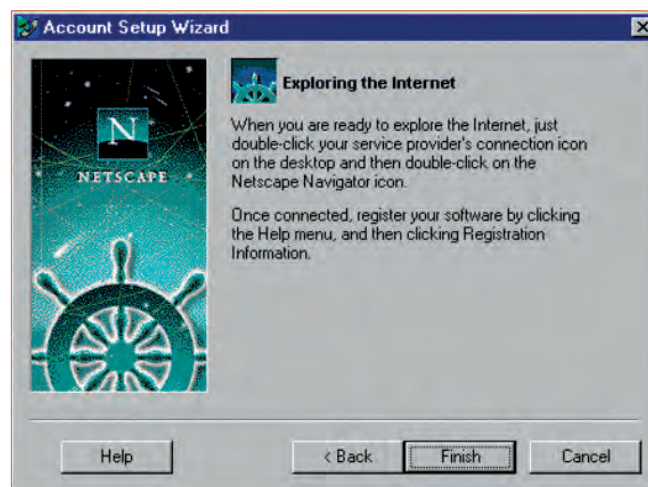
Account Setup Wizard

N
NETSCAPE

Exploring the Internet

When you are ready to explore the Internet, just double-click your service provider's connection icon on the desktop and then double-click on the Netscape Navigator icon.

Once connected, register your software by clicking the Help menu, and then clicking Registration Information.

Help

< Back

Finish

Cancel